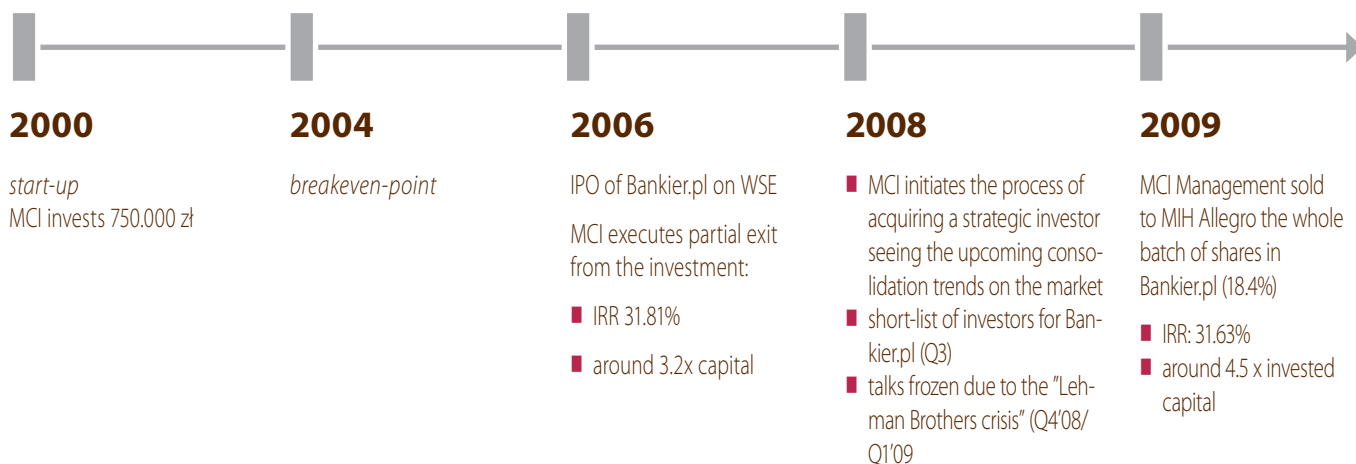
2000

start-up
MCI invests 750.000 zł

2004

breakeven-point

2006

IPO of Bankier.pl on WSE

MCI executes partial exit from the investment:

IRR 31.81%

around 3.2x capital

2008

MCI initiates the process of acquiring a strategic investor seeing the upcoming consolidation trends on the market

short-list of investors for Bankier.pl (Q3)

talks frozen due to the "Lehman Brothers crisis" (Q4'08/ Q1'09

2009

MCI Management sold to MIH Allegro the whole batch of shares in Bankier.pl (18.4%)

IRR: 31.63%

around 4.5 x invested capital